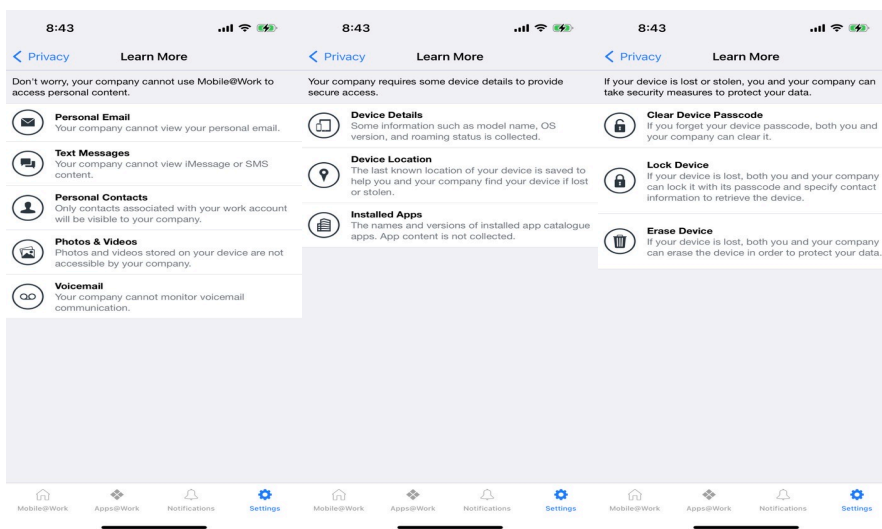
8:43

< Privacy Learn More

Don't worry, your company cannot use Mobile@Work to access personal content.

Personal Email
Your company cannot view your personal email.

Text Messages
Your company cannot view iMessage or SMS content.

Personal Contacts
Only contacts associated with your work account will be visible to your company.

Photos & Videos
Photos and videos stored on your device are not accessible by your company.

Voicemail
Your company cannot monitor voicemail communication.

Mobile@Work Apps@Work Notifications Settings

8:43

< Privacy Learn More

Your company requires some device details to provide secure access.

Device Details
Some information such as model name, OS version, and roaming status is collected.

Device Location
The last known location of your device is saved to help you and your company find your device if lost or stolen.

Installed Apps
The names and versions of installed app catalogue apps. App content is not collected.

Mobile@Work Apps@Work Notifications Settings

8:43

< Privacy Learn More

If your device is lost or stolen, you and your company can take security measures to protect your data.

Clear Device Passcode
If you forget your device passcode, both you and your company can clear it.

Lock Device
If your device is lost, both you and your company can lock it with its passcode and specify contact information to retrieve the device.

Erase Device
If your device is lost, both you and your company can erase the device in order to protect your data.

Mobile@Work Apps@Work Notifications Settings